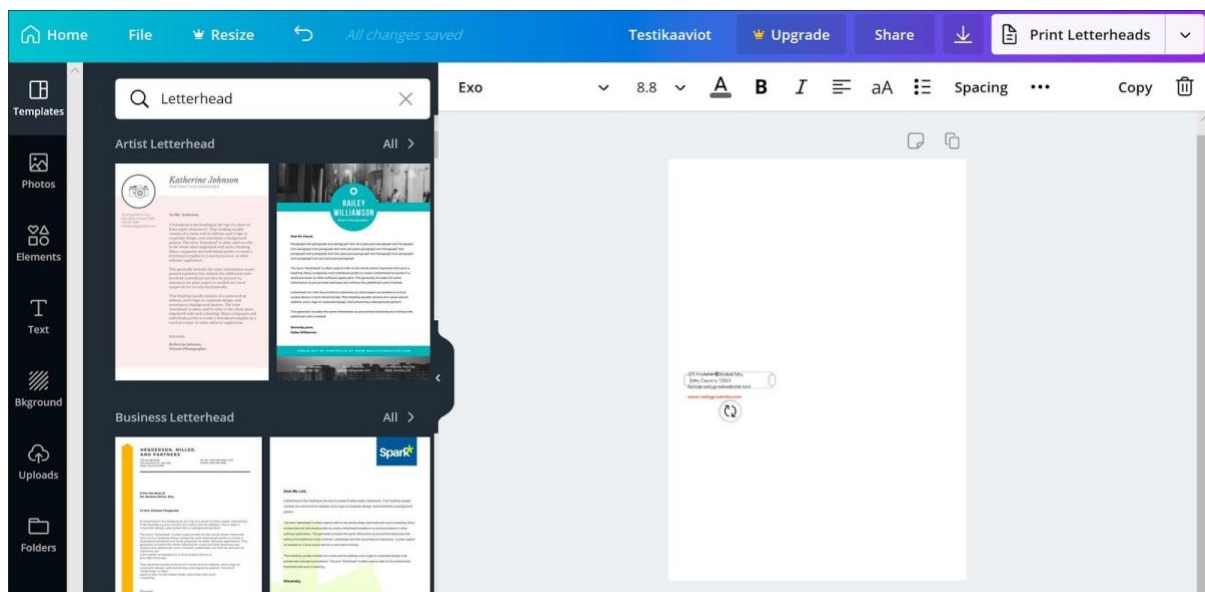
Home File Resize All changes saved Testikaaviot Upgrade Share Print Letterheads

Templates
Photos
Elements
Text
Bkground
Uploads
Folders

Letterhead

Artist Letterhead All >

Katherine Johnson

RAILEY WILLIAMSON

Business Letterhead All >

HENDERSON, MILLER, AND PARTNERS

Spark

Exo 8.8 A B I aA Spacing ••• Copy

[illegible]